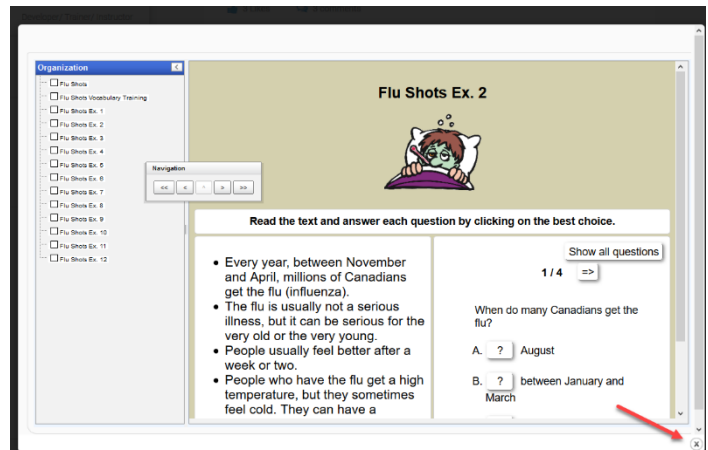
Organization

Flu Shots
Flu Shots Vocabulary Training
Flu Shots Ex. 1
Flu Shots Ex. 2
Flu Shots Ex. 3
Flu Shots Ex. 4
Flu Shots Ex. 5
Flu Shots Ex. 6
Flu Shots Ex. 7
Flu Shots Ex. 8
Flu Shots Ex. 9
Flu Shots Ex. 10
Flu Shots Ex. 11
Flu Shots Ex. 12

Navigation
<< < ^ > >>

Flu Shots Ex. 2

Read the text and answer each question by clicking on the best choice.

- Every year, between November and April, millions of Canadians get the flu (influenza).
- The flu is usually not a serious illness, but it can be serious for the very old or the very young.
- People usually feel better after a week or two.
- People who have the flu get a high temperature, but they sometimes feel cold. They can have a

Show all questions

1 / 4 =>

When do many Canadians get the flu?

A. ? August

B. ? between January and March